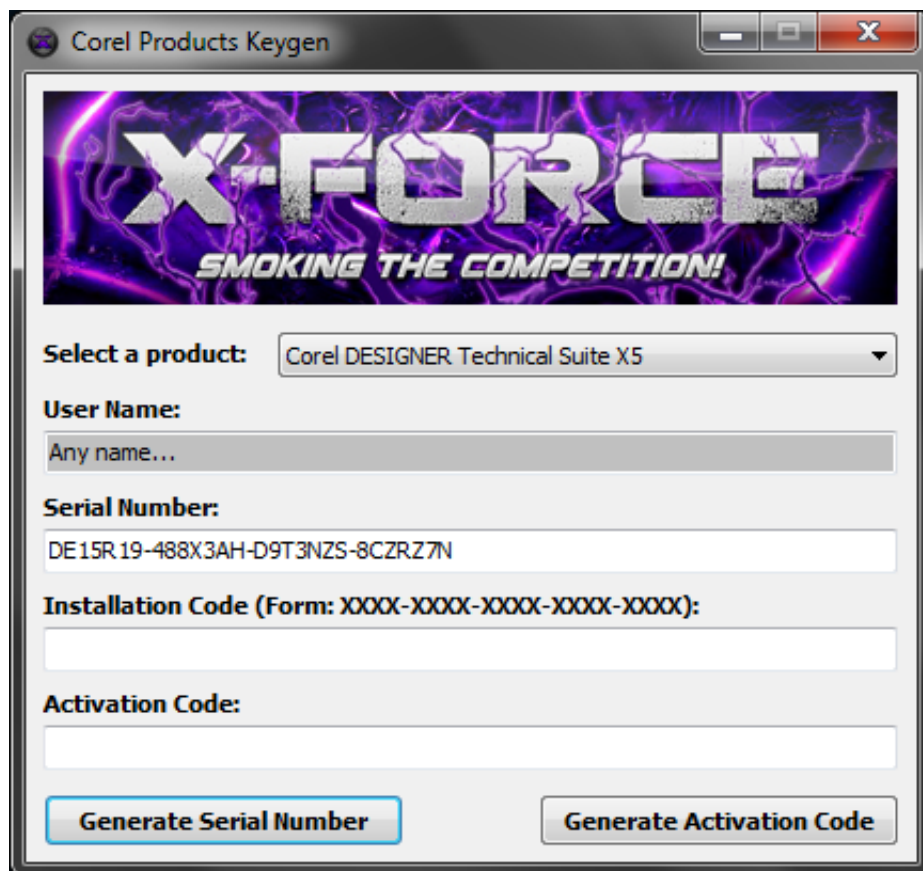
Corel Products Keygen

X-FORCE

SMOKING THE COMPETITION!

Select a product: Corel DESIGNER Technical Suite X5

User Name:

Any name...

Serial Number:

DE15R19-488X3AH-D9T3NZS-8CZRZ7N

Installation Code (Form: XXXX-XXXX-XXXX-XXXX-XXXX):

Activation Code:

Generate Serial Number

Generate Activation Code